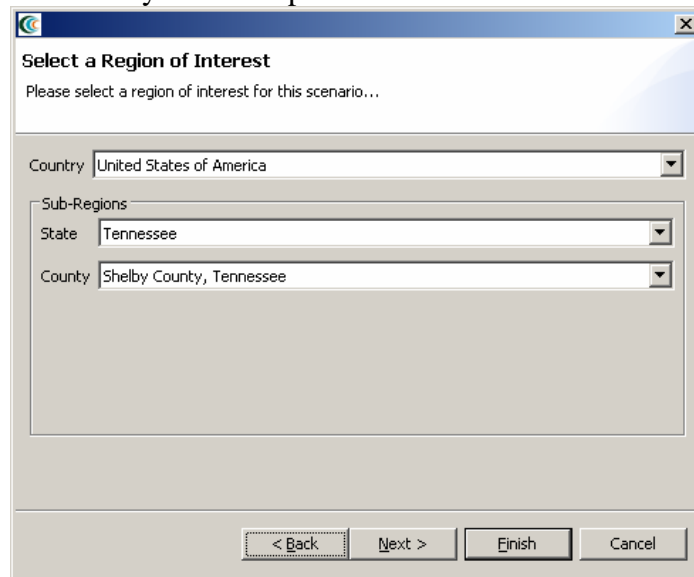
Select a Region of Interest

Please select a region of interest for this scenario...

Country United States of America

Sub-Regions

State Tennessee

County Shelby County, Tennessee

< Back  Next >  Finish  Cancel